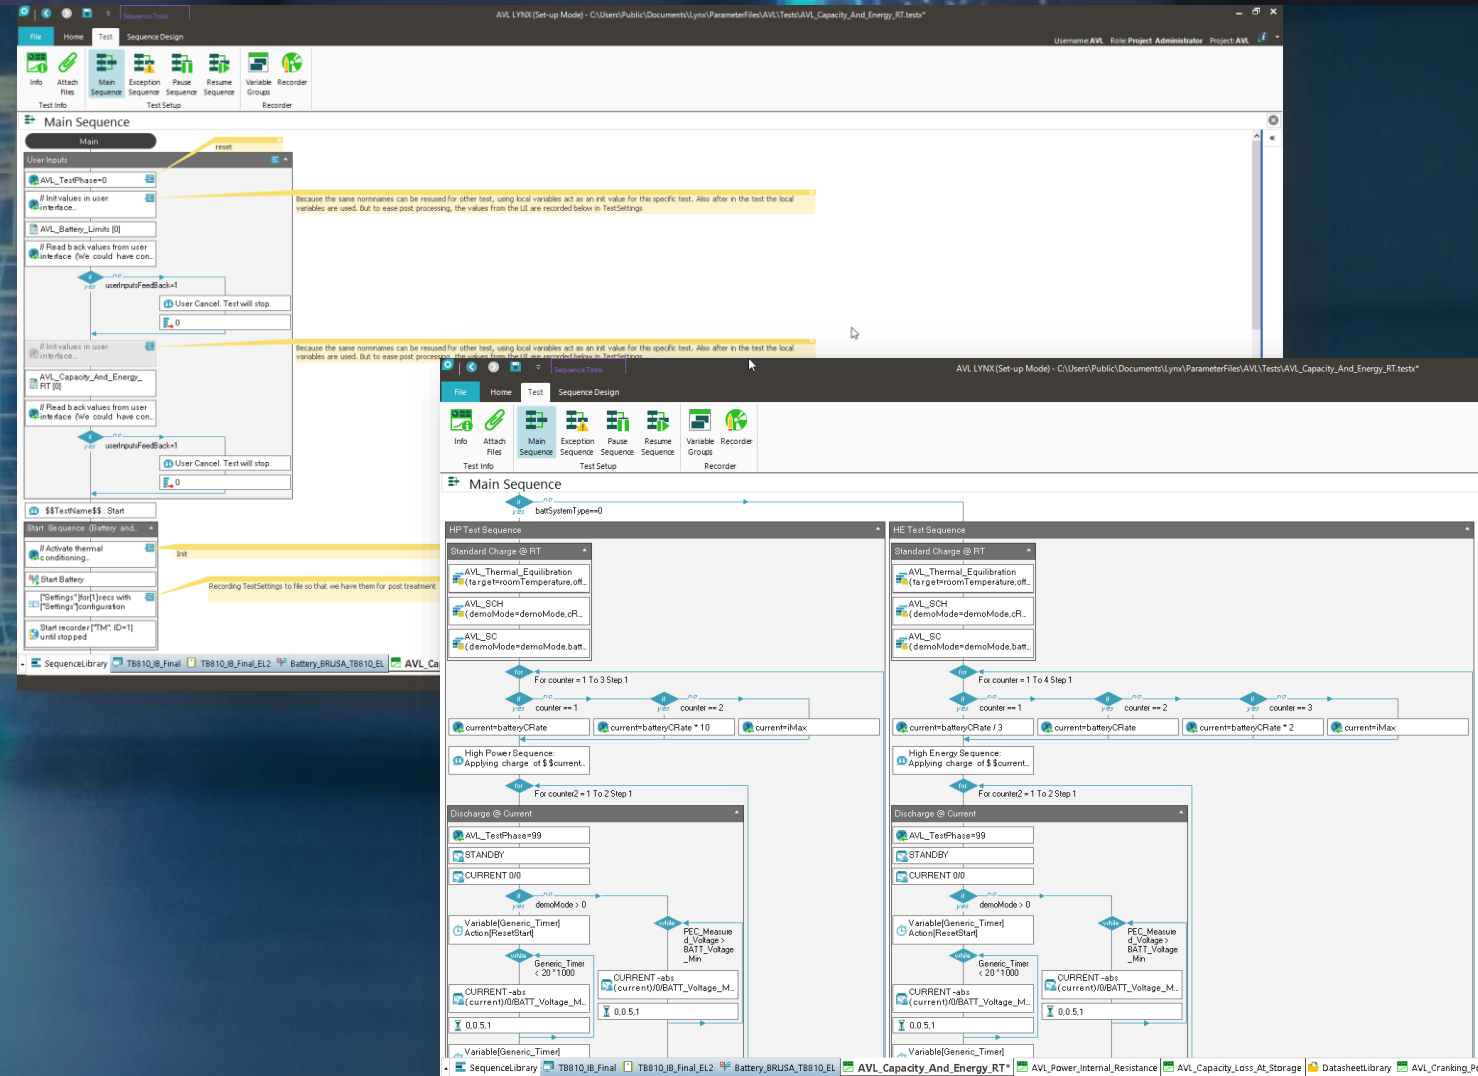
Sequence Tools
AVL LYNX (Set-up Mode) - C:\Users\Public\Documents\Lynx\ParameterFiles\AVL\Tests\AVL_Capacity_And_Energy_RT.testx*
File Home Test Sequence Design
Username: AVL Role: Project Administrator Project: AVL
Info Attach Files Main Sequence Exception Sequence Pause Sequence Resume Sequence Variable Groups Recorder
Test Info Test Setup Recorder
Main Sequence
Main
reset
User Inputs
AVL_TestPhase=0
// Init values in user interface...
AVL_Battery_Limits [0]
// Read back values from user interface (We could have con...
no yes userInputsFeedBack=1
User Cancel. Test will stop.
0
Because the same nomnames can be resused for other test, using local variables act as an init value for this specific test. Also after in the test the local variables are used. But to ease post processing, the values from the UI are recorded below in TestSettings
// Init values in user interface...
AVL_Capacity_And_Energy_RT [0]
// Read back values from user interface (We could have con...
no yes userInputsFeedBack=1
User Cancel. Test will stop.
0
Because the same nomnames can be resused for other test, using local variables act as an init value for this specific test. Also after in the test the local variables are used. But to ease post processing, the values from the UI are recorded below in TestSettings
$$TestName$$ : Start
Start Sequence (Battery and...
// Activate thermal conditioning...
Init
Start Battery
["Settings"]for[1]secs with ["Settings"]configuration
Recording TestSettings to file so that we have them for post treatment
Start recorder["TM", ID=1] until stopped
SequenceLibrary TB810_IB_Final TB810_IB_Final_EL2 Battery_BRUSA_TB810_EL AVL_Ca

Sequence Tools
AVL LYNX (Set-up Mode) - C:\Users\Public\Documents\Lynx\ParameterFiles\AVL\Tests\AVL_Capacity_And_Energy_RT.testx*
File Home Test Sequence Design
Info Attach Files Main Sequence Exception Sequence Pause Sequence Resume Sequence Variable Groups Recorder
Test Info Test Setup Recorder
Main Sequence
if no yes battSystemType==0
HP Test Sequence
Standard Charge @ RT
AVL_Thermal_Equilibration (target=roomTemperature,off...
AVL_SCH (demoMode=demoMode,cR...
AVL_SC (demoMode=demoMode,batt...
for For counter = 1 To 3 Step 1
if no yes counter == 1
if no yes counter == 2
current=batteryCRate
current=batteryCRate * 10
current=iMax
High Power Sequence: Applying charge of $$current...
for For counter2 = 1 To 2 Step 1
Discharge @ Current
AVL_TestPhase=99
STANDBY
CURRENT 0/0
if no yes demoMode > 0
Variable[Generic_Timer] Action[ResetStart]
while Generic_Timer < 20 * 1000
while PEC_Measured_Voltage > BATT_Voltage_Min
CURRENT -abs (current)/0/BATT_Voltage_M...
CURRENT -abs (current)/0/BATT_Voltage_M...
0,0.5,1
0,0.5,1
Variable[Generic_Timer]
HE Test Sequence
Standard Charge @ RT
AVL_Thermal_Equilibration (target=roomTemperature,off...
AVL_SCH (demoMode=demoMode,cR...
AVL_SC (demoMode=demoMode,batt...
for For counter = 1 To 4 Step 1
if no yes counter == 1
if no yes counter == 2
if no yes counter == 3
current=batteryCRate / 3
current=batteryCRate
current=batteryCRate * 2
current=iMax
High Energy Sequence: Applying charge of $$current...
for For counter2 = 1 To 2 Step 1
Discharge @ Current
AVL_TestPhase=99
STANDBY
CURRENT 0/0
if no yes demoMode > 0
Variable[Generic_Timer] Action[ResetStart]
while Generic_Timer < 20 * 1000
while PEC_Measured_Voltage > BATT_Voltage_Min
CURRENT -abs (current)/0/BATT_Voltage_M...
CURRENT -abs (current)/0/BATT_Voltage_M...
0,0.5,1
0,0.5,1
Variable[Generic_Timer]
SequenceLibrary TB810_IB_Final TB810_IB_Final_EL2 Battery_BRUSA_TB810_EL AVL_Capacity_And_Energy_RT* AVL_Power_Internal_Resistance AVL_Capacity_Loss_At_Storage DatasheetLibrary AVL_Cranking_Po